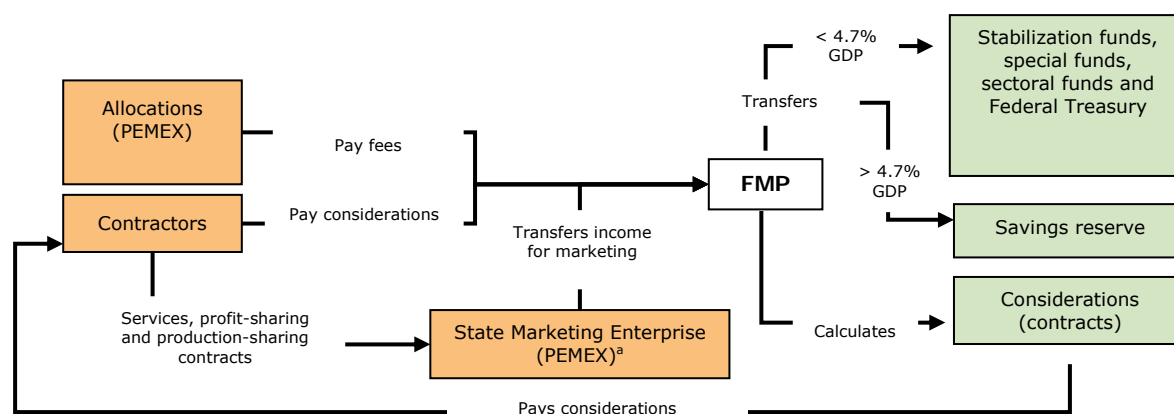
Allocations (PEMEX)

Contractors

Pay fees

Pay considerations

Transfers income for marketing

FMP

< 4.7% GDP

Transfers

> 4.7% GDP

Stabilization funds, special funds, sectoral funds and Federal Treasury

Savings reserve

Considerations (contracts)

Calculates

Services, profit-sharing and production-sharing contracts

State Marketing Enterprise (PEMEX)$^{a}$

Pays considerations